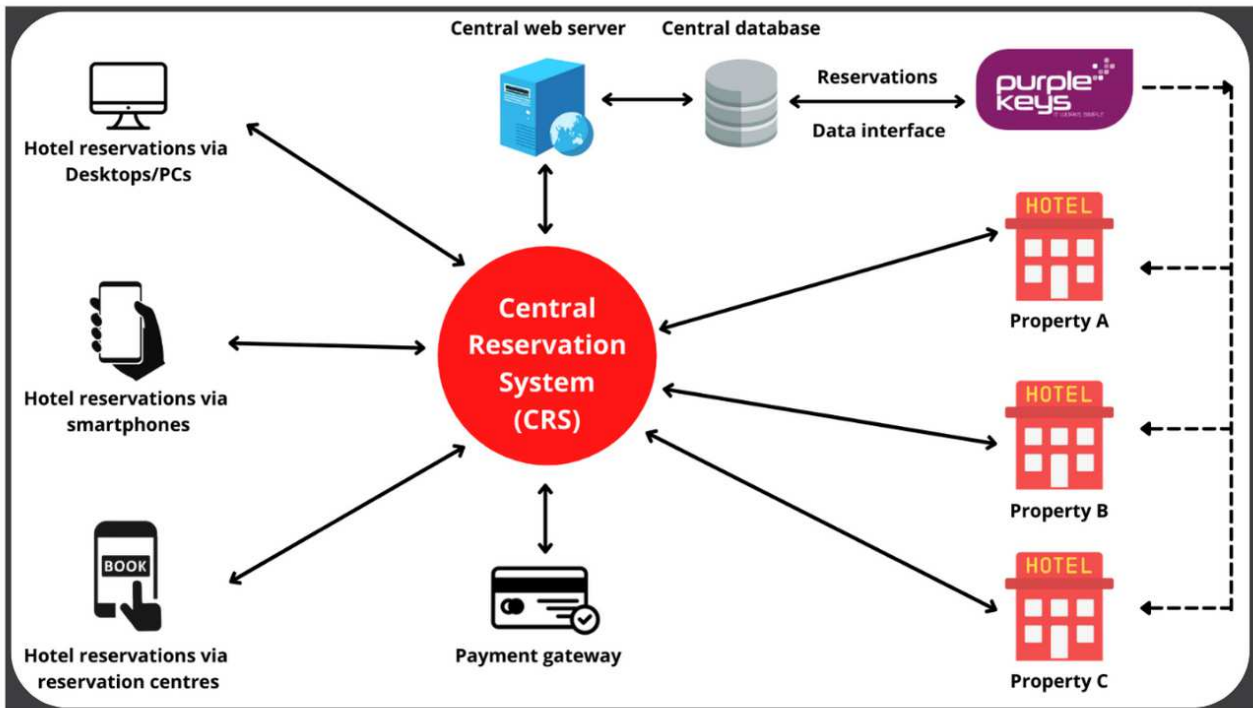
Central web server

Central database

Reservations

Data interface

purple keys

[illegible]

Hotel reservations via Desktops/PCs

HOTEL

Central Reservation System (CRS)

Property A

Hotel reservations via smartphones

HOTEL

Property B

BOOK

HOTEL

Hotel reservations via reservation centres

Payment gateway

Property C